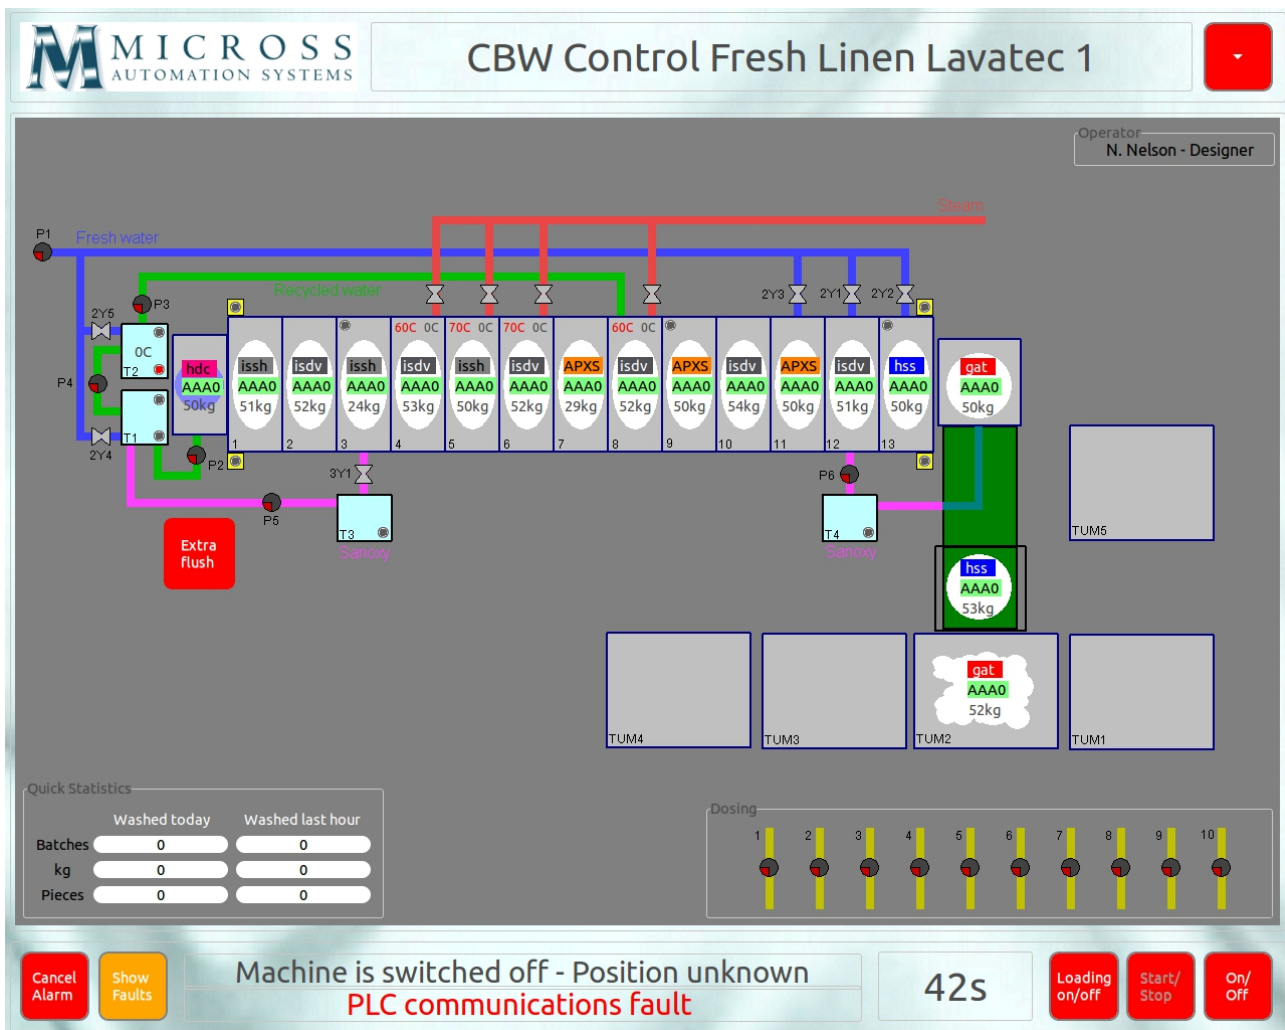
MICROSS AUTOMATION SYSTEMS

CBW Control Fresh Linen Lavatec 1

Operator
N. Nelson - Designer

Steam
P1 Fresh water
Recycled water
P3
2Y5
0C
T2
P4
T1
2Y4
P2
hdc AAA0 50kg

2Y3 2Y1 2Y2

| 1 | 2 | 3 | 4 | 5 | 6 | 7 | 8 | 9 | 10 | 11 | 12 | 13 |
|---|---|---|---|---|---|---|---|---|---|---|---|---|
| | | | 60C 0C | 70C 0C | 70C 0C | | 60C 0C | | | | | |
| issh | isdv | issh | isdv | issh | isdv | APXS | isdv | APXS | isdv | APXS | isdv | hss |
| AAA0 | AAA0 | AAA0 | AAA0 | AAA0 | AAA0 | AAA0 | AAA0 | AAA0 | AAA0 | AAA0 | AAA0 | AAA0 |
| 51kg | 52kg | 24kg | 53kg | 50kg | 52kg | 29kg | 52kg | 50kg | 54kg | 50kg | 51kg | 50kg |

gat AAA0 50kg

3Y1
P5
T3
Sanoxy
P6
T4
Sanoxy

Extra flush

hss AAA0 53kg

TUM5
TUM4
TUM3
gat AAA0 52kg
TUM2
TUM1

Quick Statistics

| | Washed today | Washed last hour |
|---|---|---|
| Batches | 0 | 0 |
| kg | 0 | 0 |
| Pieces | 0 | 0 |

Dosing
1 2 3 4 5 6 7 8 9 10

Cancel Alarm
Show Faults
Machine is switched off - Position unknown
PLC communications fault
42s
Loading on/off
Start/ Stop
On/ Off